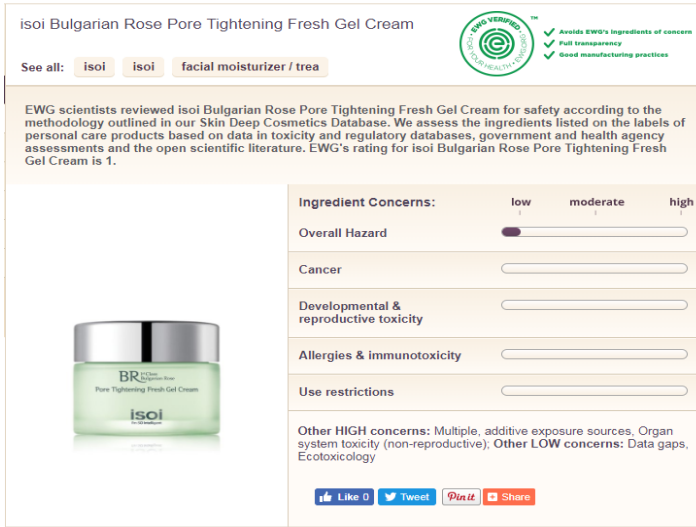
isoi Bulgarian Rose Pore Tightening Fresh Gel Cream

See all: isoi isoi facial moisturizer / trea

EWG VERIFIED™ FOR YOUR HEALTH

✓ Avoids EWG's ingredients of concern
✓ Full transparency
✓ Good manufacturing practices

EWG scientists reviewed isoi Bulgarian Rose Pore Tightening Fresh Gel Cream for safety according to the methodology outlined in our Skin Deep Cosmetics Database. We assess the ingredients listed on the labels of personal care products based on data in toxicity and regulatory databases, government and health agency assessments and the open scientific literature. EWG's rating for isoi Bulgarian Rose Pore Tightening Fresh Gel Cream is 1.

BR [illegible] Bulgarian Rose
Pore Tightening Fresh Gel Cream
isoi
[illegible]

Ingredient Concerns: low moderate high

Overall Hazard

Cancer

Developmental & reproductive toxicity

Allergies & immunotoxicity

Use restrictions

Other HIGH concerns: Multiple, additive exposure sources, Organ system toxicity (non-reproductive); Other LOW concerns: Data gaps, Ecotoxicology

Like 0 Tweet Pin it Share